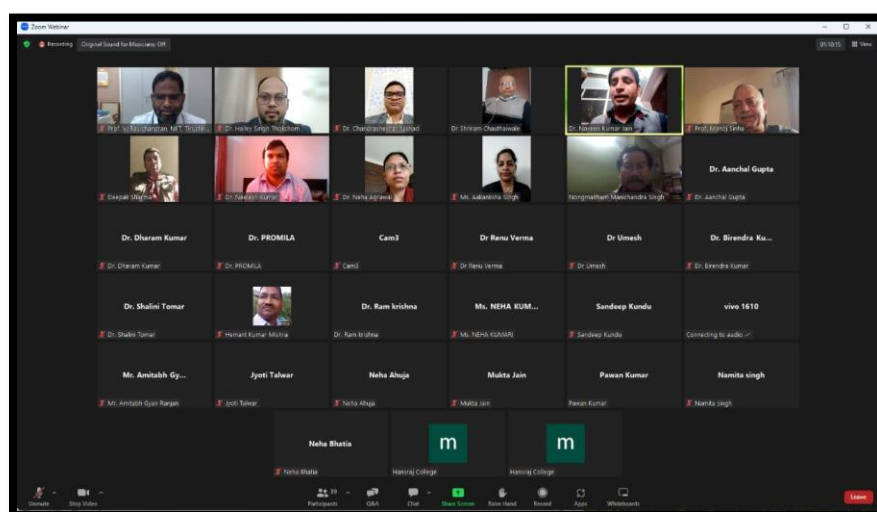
Zoom Webinar

Recording Original Sound for Musicians: Off

01:10:15 View

Prof. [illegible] NIT Tiruchi...
Dr. Hailey Singh Thokchom
Dr. Chandrashekhar Sashad
Dr Shriram Chauthaiwale
Dr. Naveen Kumar Jain
Prof. Manoj Sinha

Deepak Sharma
Dr. Neelesh Kumar
Dr. Neha Agrawal
Ms. Aakanksha Singh
Nongmaithem Manichandra Singh
Dr. Aanchal Gupta
Dr. Aanchal Gupta

Dr. Dharam Kumar
Dr. Dharam Kumar
Dr. PROMILA
Dr. PROMILA
Cam3
Cam3
Dr Renu Verma
Dr Renu Verma
Dr Umesh
Dr Umesh
Dr. Birendra Ku...
Dr. Birendra Kumar

Dr. Shalini Tomar
Dr. Shalini Tomar
Hemant Kumar Mishra
Dr. Ram krishna
Dr. Ram krishna
Ms. NEHA KUM...
Ms. NEHA KUMARI
Sandeep Kundu
Sandeep Kundu
vivo 1610
Connecting to audio

Mr. Amitabh Gy...
Mr. Amitabh Gyan Ranjan
Jyoti Talwar
Jyoti Talwar
Neha Ahuja
Neha Ahuja
Mukta Jain
Mukta Jain
Pawan Kumar
Pawan Kumar
Namita singh
Namita singh

Neha Bhatia
Neha Bhatia
m
Hansraj College
m
Hansraj College

Unmute
Stop Video
39
Participants
Q&A
Chat
Share Screen
Raise Hand
Record
Apps
Whiteboards
Leave